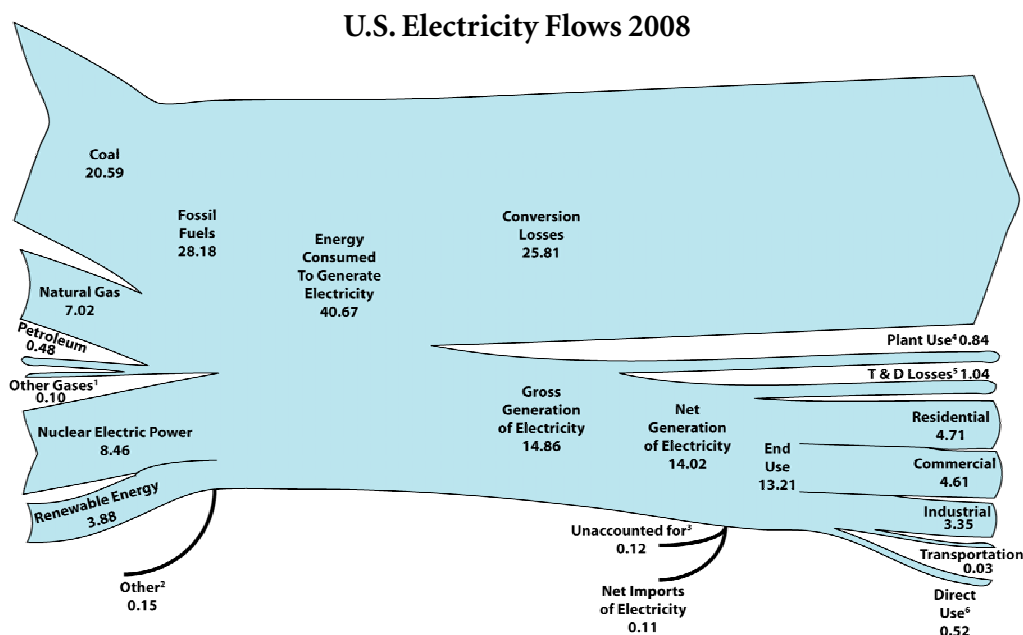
U.S. Electricity Flows 2008

Coal
20.59

Fossil Fuels
28.18

Energy Consumed To Generate Electricity
40.67

Conversion Losses
25.81

Natural Gas
7.02

Petroleum
0.48

Other Gases$^1$
0.10

Nuclear Electric Power
8.46

Renewable Energy
3.88

Other$^2$
0.15

Plant Use$^4$ 0.84

T & D Losses$^5$ 1.04

Gross Generation of Electricity
14.86

Net Generation of Electricity
14.02

End Use
13.21

Residential
4.71

Commercial
4.61

Industrial
3.35

Transportation
0.03

Direct Use$^6$
0.52

Unaccounted for$^3$
0.12

Net Imports of Electricity
0.11